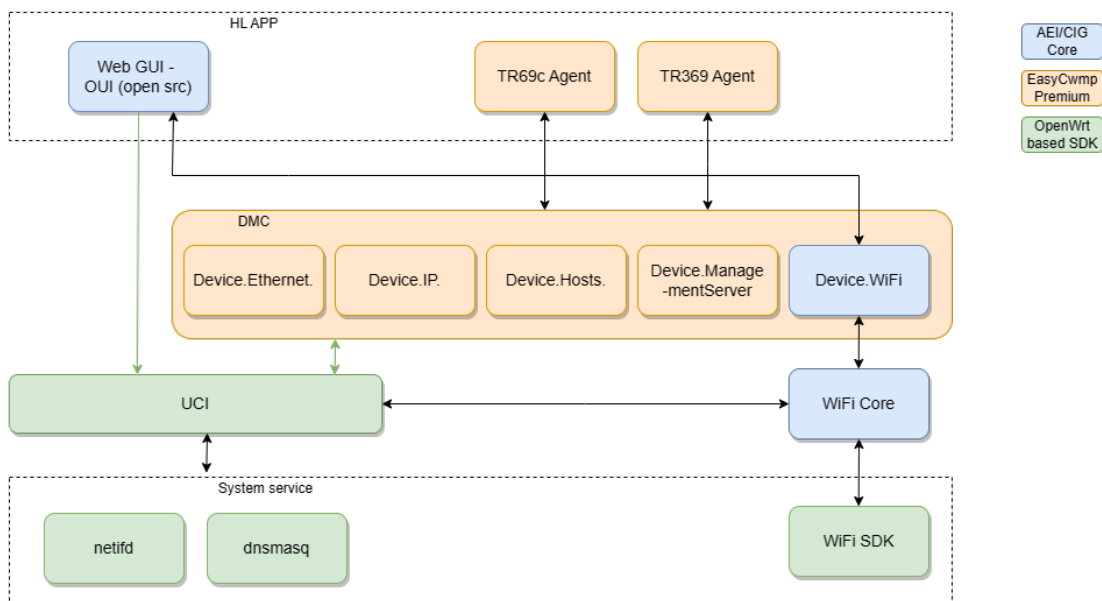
HL APP

Web GUI - OUI (open src)

TR69c Agent

TR369 Agent

AEI/CIG Core

EasyCwmp Premium

OpenWrt based SDK

DMC

Device.Ethernet.

Device.IP.

Device.Hosts.

Device.Manage-mentServer

Device.WiFi

UCI

WiFi Core

System service

netifd

dnsmasq

WiFi SDK